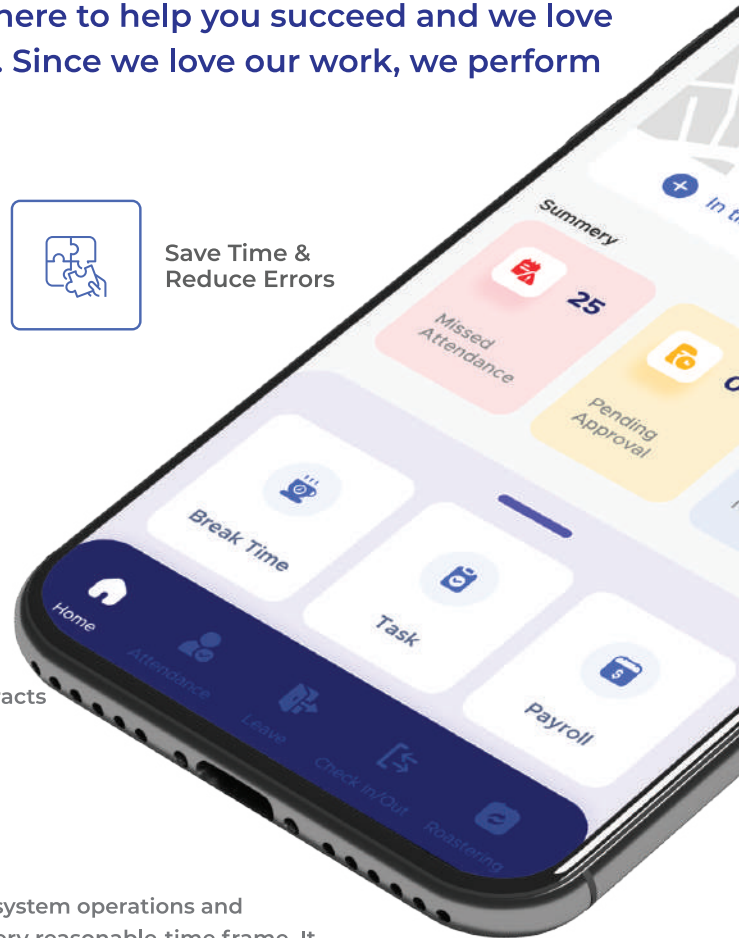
here to help you succeed and we love . Since we love our work, we perform

Save Time & Reduce Errors

acts

system operations and

In t

Summery

25

Missed Attendance

0

Pending Approval

Break Time

Task

Payroll

Home

Attendance

Leave

Check In/Out

Roastering